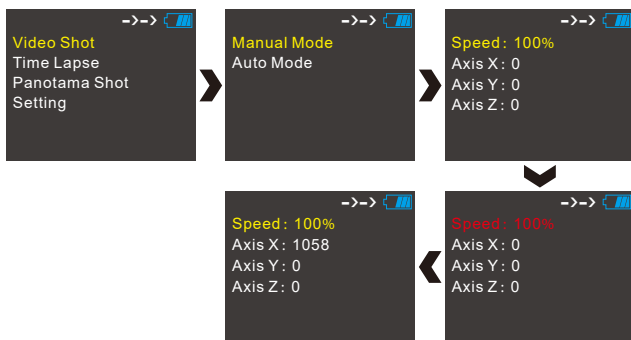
-->-->

Video Shot
Time Lapse
Panotama Shot
Setting

-->-->

Manual Mode
Auto Mode

-->-->

Speed: 100%
Axis X: 0
Axis Y: 0
Axis Z: 0

-->-->

Speed: 100%
Axis X: 0
Axis Y: 0
Axis Z: 0

-->-->

Speed: 100%
Axis X: 1058
Axis Y: 0
Axis Z: 0